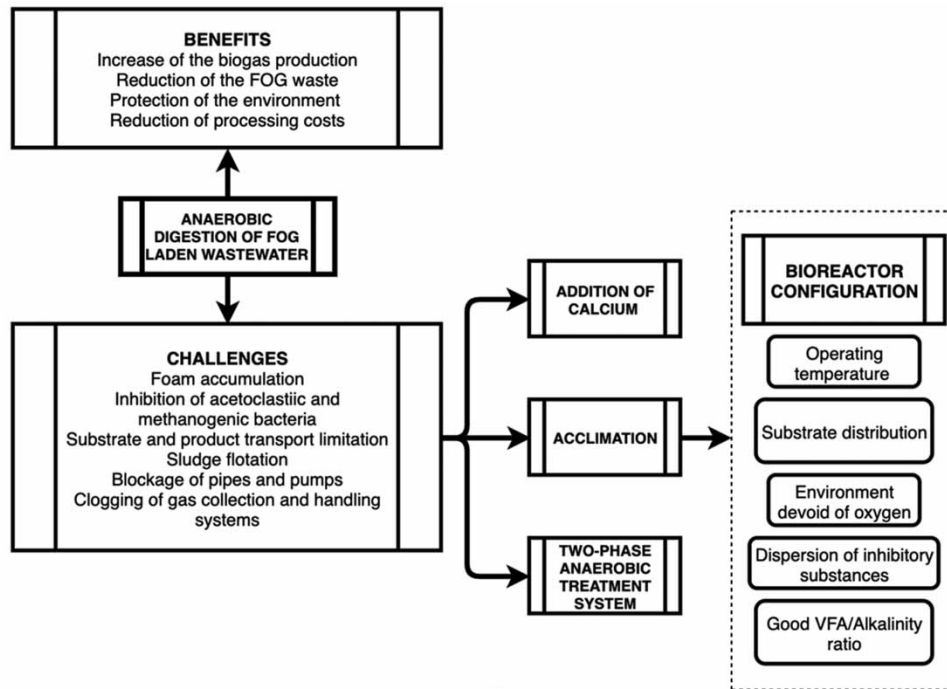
BENEFITS
Increase of the biogas production
Reduction of the FOG waste
Protection of the environment
Reduction of processing costs

ANAEROBIC DIGESTION OF FOG LADEN WASTEWATER

CHALLENGES
Foam accumulation
Inhibition of acetoclastiic and methanogenic bacteria
Substrate and product transport limitation
Sludge flotation
Blockage of pipes and pumps
Clogging of gas collection and handling systems

ADDITION OF CALCIUM

ACCLIMATION

TWO-PHASE ANAEROBIC TREATMENT SYSTEM

BIOREACTOR CONFIGURATION

Operating temperature

Substrate distribution

Environment devoid of oxygen

Dispersion of inhibitory substances

Good VFA/Alkalinity ratio